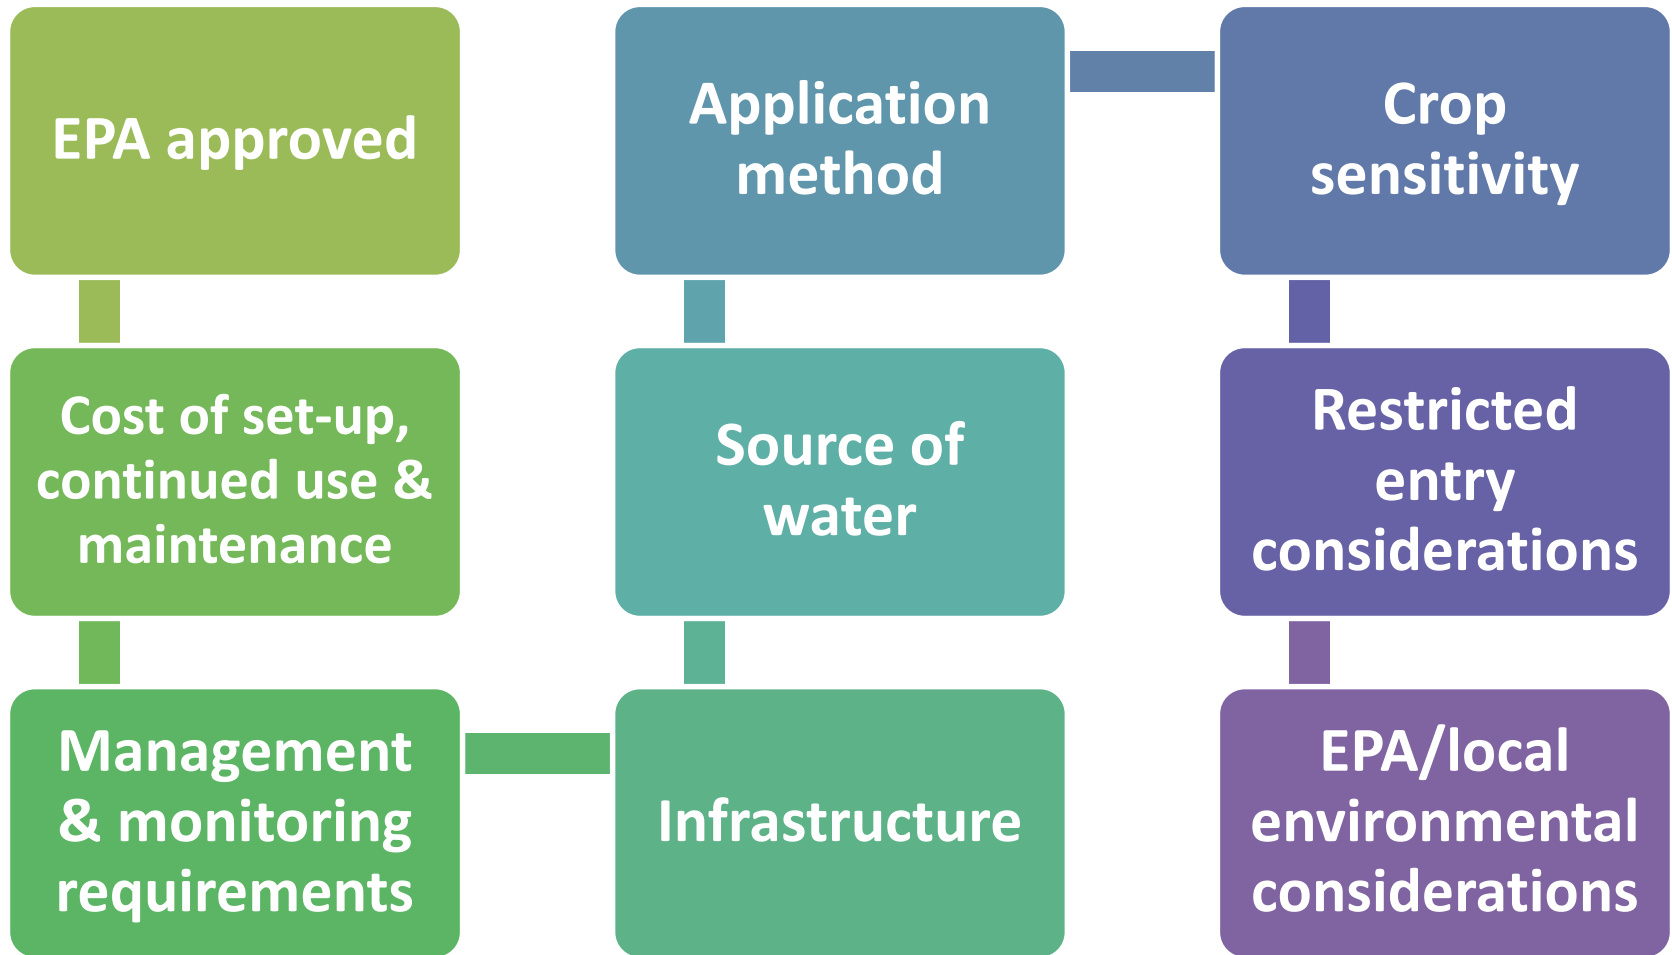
EPA approved

Cost of set-up, continued use & maintenance

Management & monitoring requirements

Infrastructure

Source of water

Application method

Crop sensitivity

Restricted entry considerations

EPA/local environmental considerations